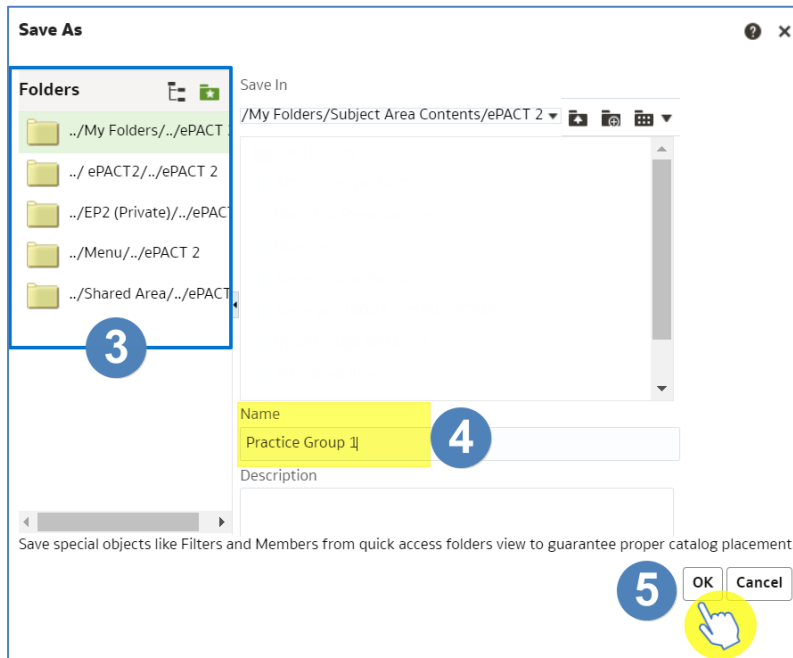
Save As

Folders

../My Folders/../ePACT

../ ePACT2/../ePACT 2

../EP2 (Private)/../ePACT

../Menu/../ePACT 2

../Shared Area/../ePACT

3

Save In

/My Folders/Subject Area Contents/ePACT 2

Name

Practice Group 1

4

Description

Save special objects like Filters and Members from quick access folders view to guarantee proper catalog placement

5

OK

Cancel